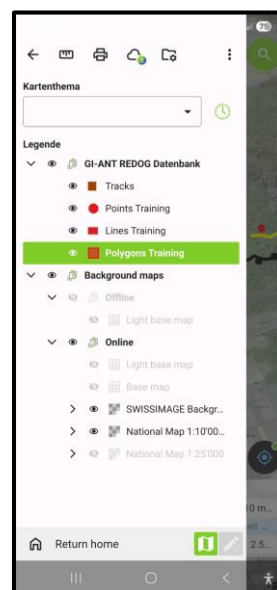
75

Kartenthema

Legende

GI-ANT REDOG Datenbank

Tracks

Points Training

Lines Training

Polygons Training

Background maps

Offline

Light base map

Online

Light base map

Base map

SWISSIMAGE Backgr...

National Map 1:10'00...

National Map 1:25'000

0 m

2.5

Return home